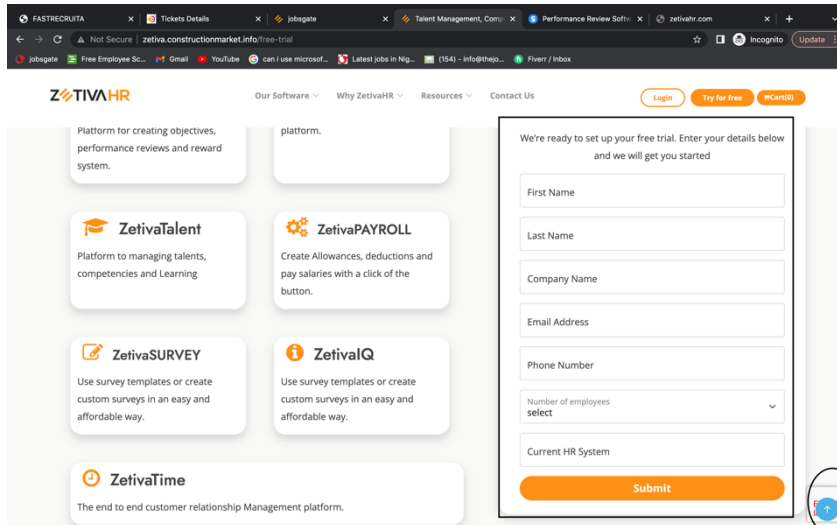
FASTRECRUITA | Tickets Details | jobsgate | Talent Management, Comp | Performance Review Softw | zetivahr.com

Not Secure | zetiva.constructionmarket.info/free-trial

Incognito | Update

jobsgate | Free Employee Sc... | Gmail | YouTube | can i use microsof... | Latest jobs in Nig... | (154) - info@thejo... | Fiverr / Inbox

ZETIVAHR

Our Software | Why ZetivaHR | Resources | Contact Us

Login | Try for free | Cart(0)

Platform for creating objectives, performance reviews and reward system.

platform.

ZetivaTalent

Platform to managing talents, competencies and Learning

ZetivaPAYROLL

Create Allowances, deductions and pay salaries with a click of the button.

ZetivaSURVEY

Use survey templates or create custom surveys in an easy and affordable way.

ZetivaIQ

Use survey templates or create custom surveys in an easy and affordable way.

ZetivaTime

The end to end customer relationship Management platform.

We're ready to set up your free trial. Enter your details below and we will get you started

First Name

Last Name

Company Name

Email Address

Phone Number

Number of employees
select

Current HR System

Submit